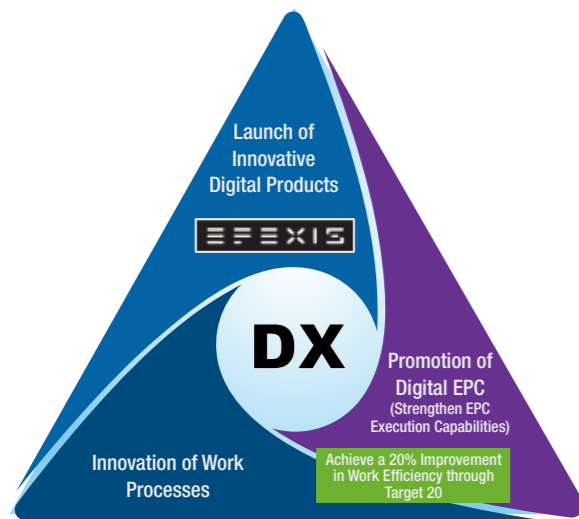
Launch of Innovative Digital Products

EFEXIS

DX

Promotion of Digital EPC
(Strengthen EPC Execution Capabilities)

Achieve a 20% Improvement in Work Efficiency through Target 20

Innovation of Work Processes